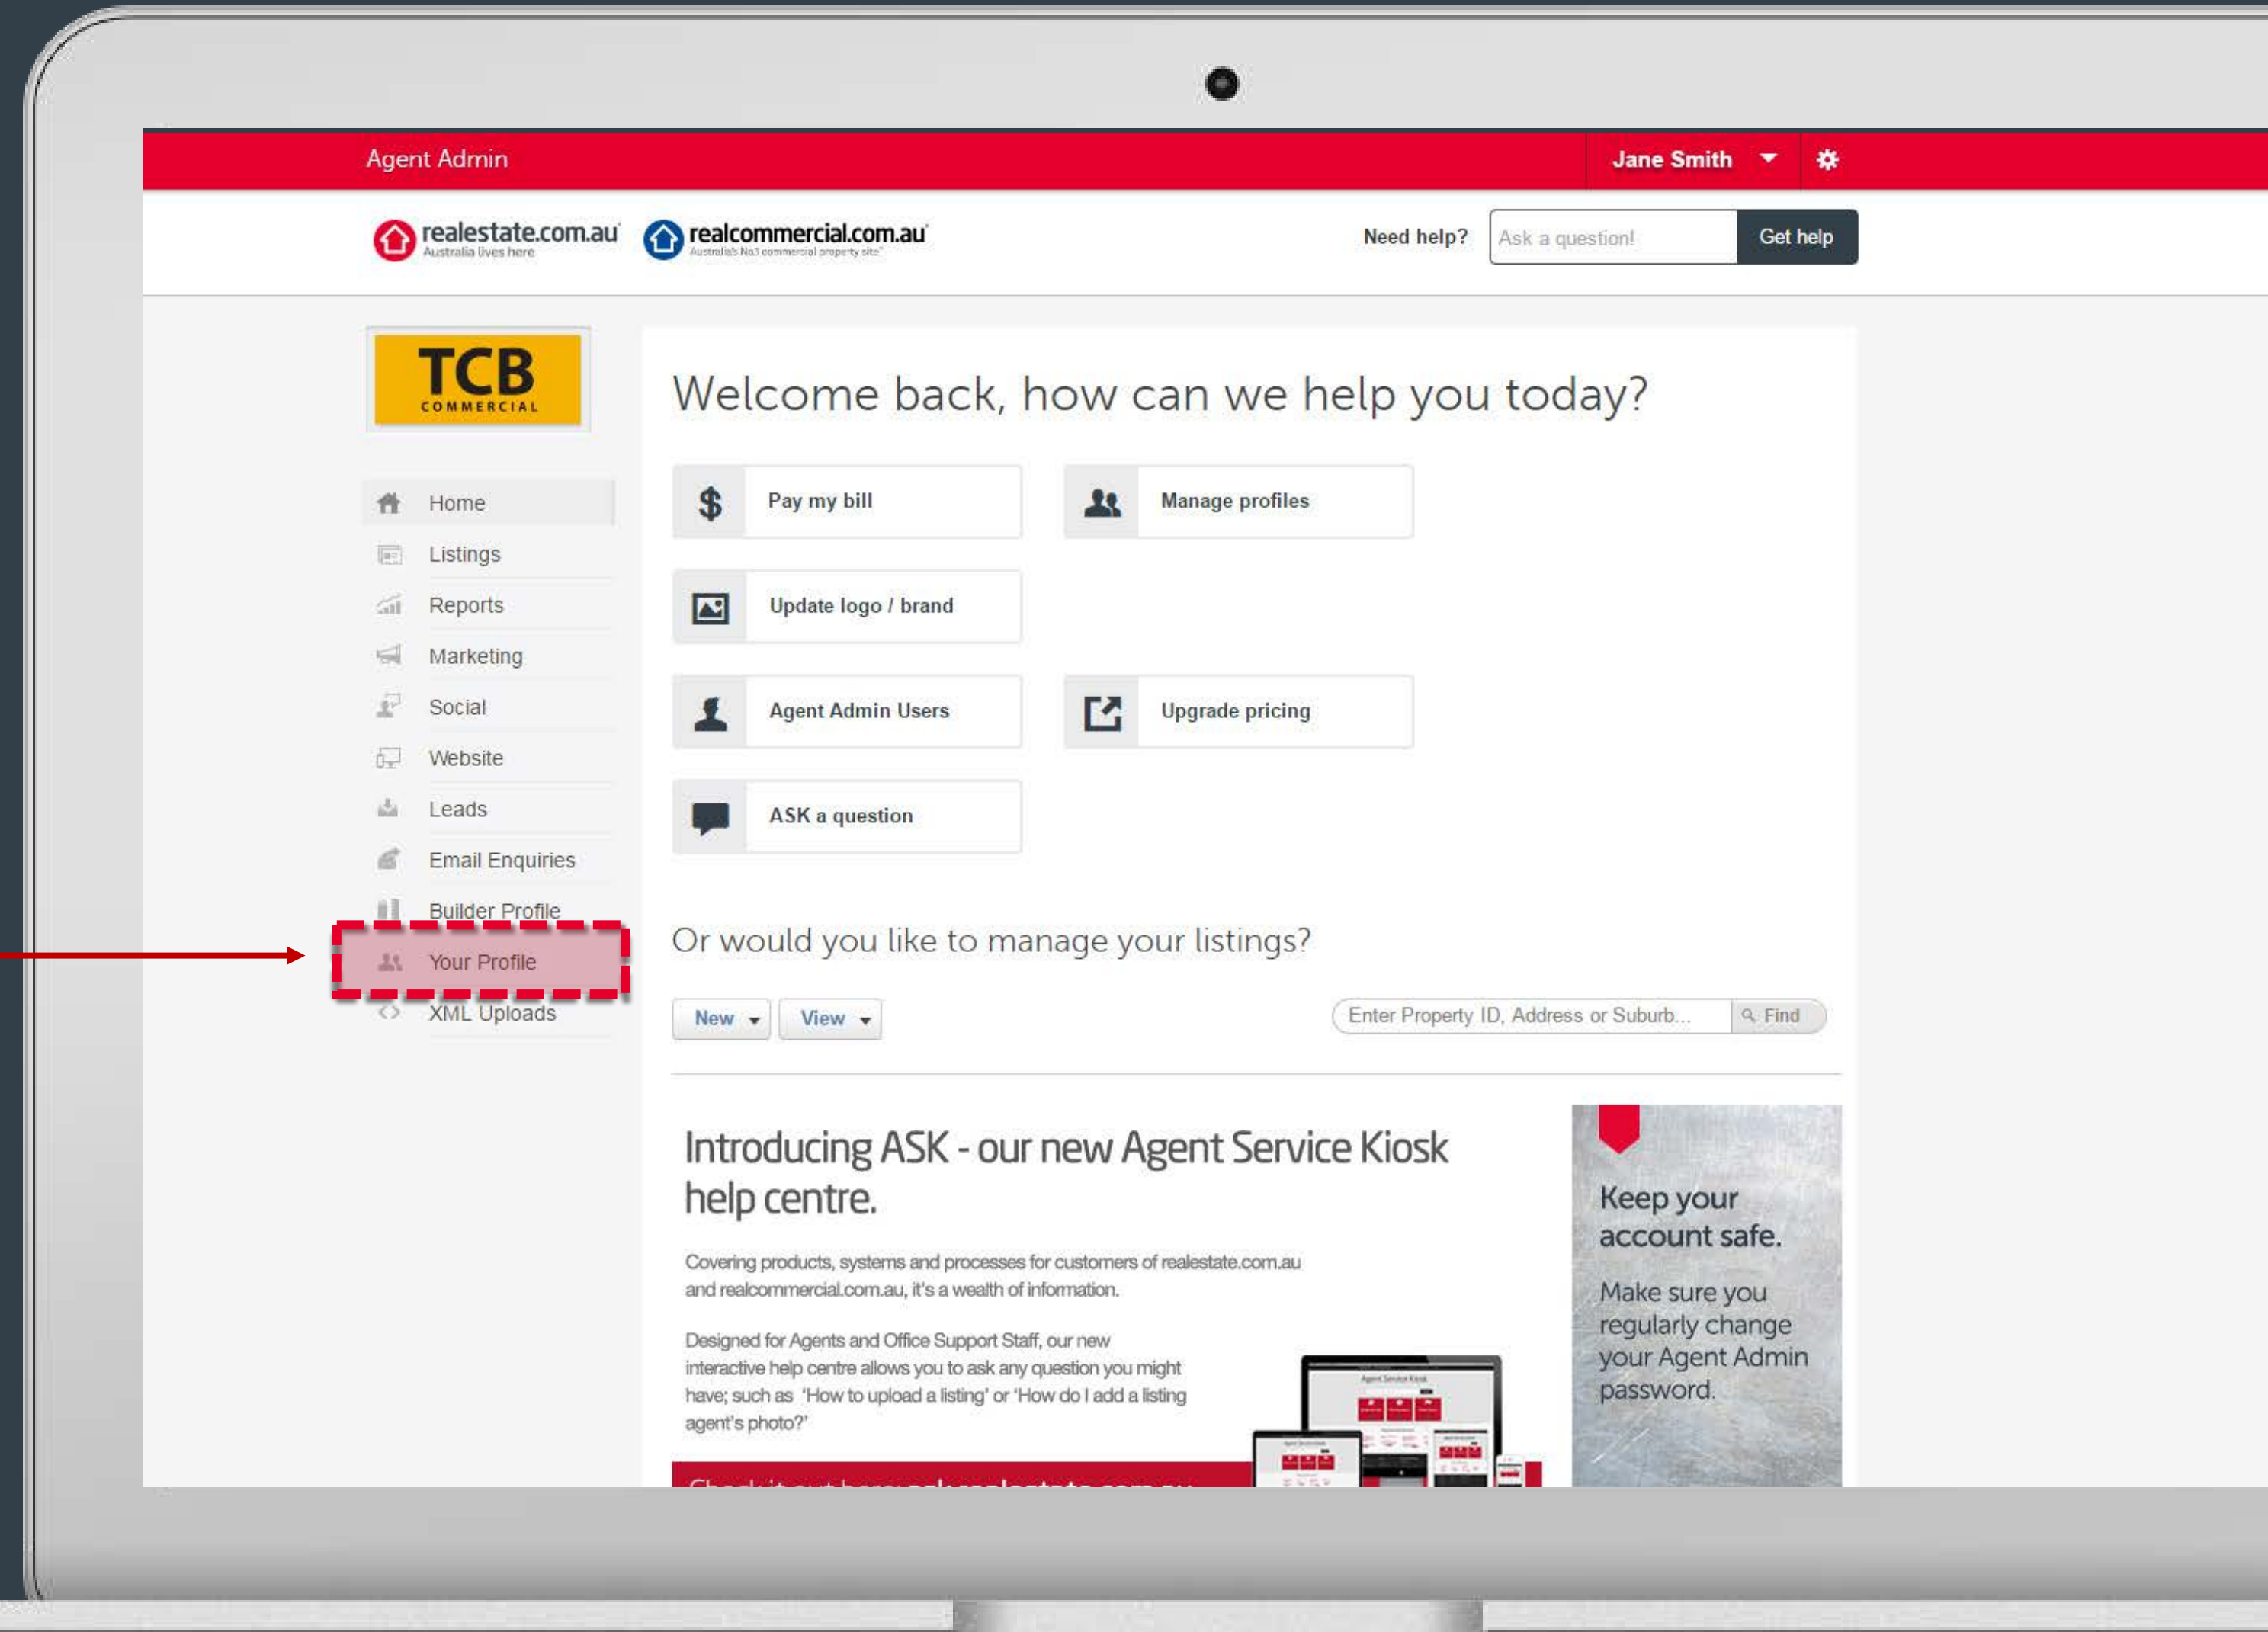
Agent Admin

Jane Smith

realestate.com.au Australia lives here

realcommercial.com.au Australia's No.1 commercial property site

Need help? Ask a question! Get help

TCB COMMERCIAL

Home
Listings
Reports
Marketing
Social
Website
Leads
Email Enquiries
Builder Profile
Your Profile
XML Uploads

Welcome back, how can we help you today?

Pay my bill

Manage profiles

Update logo / brand

Agent Admin Users

Upgrade pricing

ASK a question

Or would you like to manage your listings?

New View

Enter Property ID, Address or Suburb... Find

Introducing ASK - our new Agent Service Kiosk help centre.

Covering products, systems and processes for customers of realestate.com.au and realcommercial.com.au, it's a wealth of information.

Designed for Agents and Office Support Staff, our new interactive help centre allows you to ask any question you might have; such as 'How to upload a listing' or 'How do I add a listing agent's photo?'

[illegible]

Keep your account safe.

Make sure you regularly change your Agent Admin password.